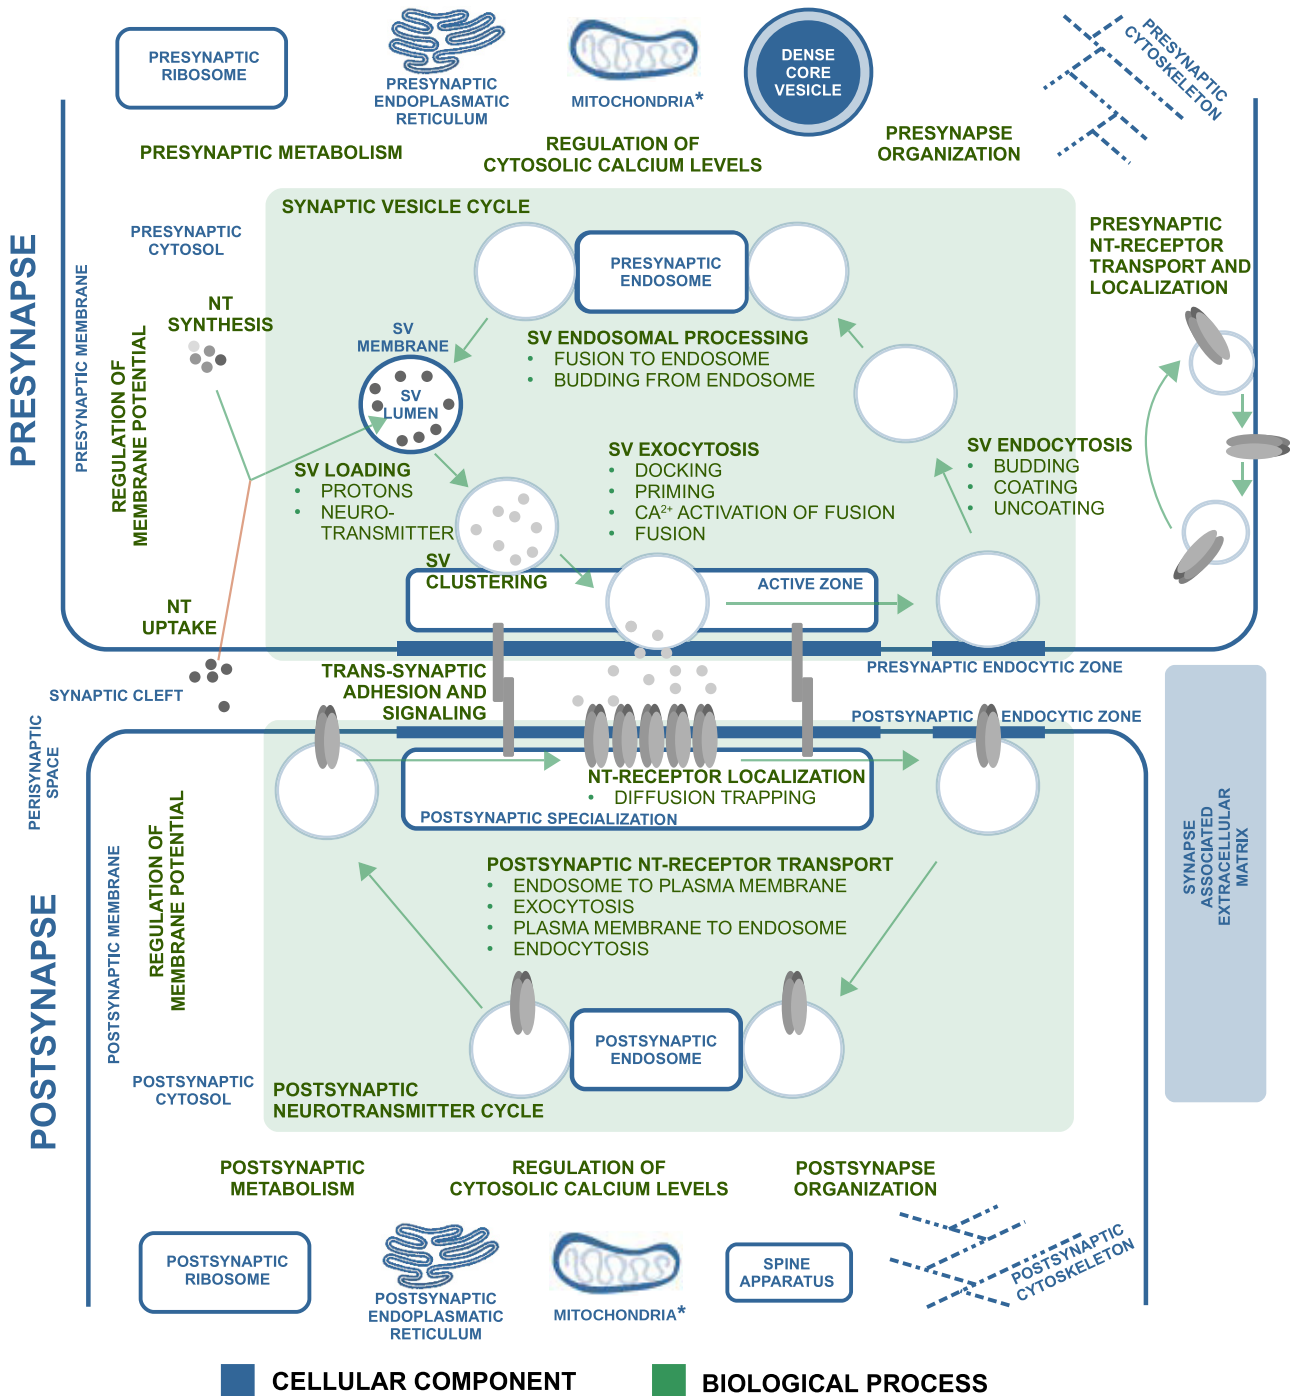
PRESYNAPTIC RIBOSOME

PRESYNAPTIC ENDOPLASMATIC RETICULUM

MITOCHONDRIA*

DENSE CORE VESICLE

PRESYNAPTIC CYTOSKELETON

PRESYNAPTIC METABOLISM

REGULATION OF CYTOSOLIC CALCIUM LEVELS

PRESYNAPSE ORGANIZATION

PRESYNAPSE

PRESYNAPTIC MEMBRANE

REGULATION OF MEMBRANE POTENTIAL

PRESYNAPTIC CYTOSOL

SYNAPTIC VESICLE CYCLE

PRESYNAPTIC ENDOSOME

PRESYNAPTIC NT-RECEPTOR TRANSPORT AND LOCALIZATION

NT SYNTHESIS

SV MEMBRANE

SV LUMEN

SV ENDOSOMAL PROCESSING
• FUSION TO ENDOSOME
• BUDDING FROM ENDOSOME

SV EXOCYTOSIS
• DOCKING
• PRIMING
• CA$^{2+}$ ACTIVATION OF FUSION
• FUSION

SV ENDOCYTOSIS
• BUDDING
• COATING
• UNCOATING

SV LOADING
• PROTONS
• NEURO-TRANSMITTER

SV CLUSTERING

ACTIVE ZONE

NT UPTAKE

PRESYNAPTIC ENDOCYTIC ZONE

SYNAPTIC CLEFT

TRANS-SYNAPTIC ADHESION AND SIGNALING

POSTSYNAPTIC ENDOCYTIC ZONE

PERISYNAPTIC SPACE

NT-RECEPTOR LOCALIZATION
• DIFFUSION TRAPPING

POSTSYNAPTIC SPECIALIZATION

SYNAPSE ASSOCIATED EXTRACELLULAR MATRIX

POSTSYNAPTIC MEMBRANE

REGULATION OF MEMBRANE POTENTIAL

POSTSYNAPTIC NT-RECEPTOR TRANSPORT
• ENDOSOME TO PLASMA MEMBRANE
• EXOCYTOSIS
• PLASMA MEMBRANE TO ENDOSOME
• ENDOCYTOSIS

POSTSYNAPSE

POSTSYNAPTIC ENDOSOME

POSTSYNAPTIC CYTOSOL

POSTSYNAPTIC NEUROTRANSMITTER CYCLE

POSTSYNAPTIC METABOLISM

REGULATION OF CYTOSOLIC CALCIUM LEVELS

POSTSYNAPSE ORGANIZATION

POSTSYNAPTIC RIBOSOME

POSTSYNAPTIC ENDOPLASMATIC RETICULUM

MITOCHONDRIA*

SPINE APPARATUS

POSTSYNAPTIC CYTOSKELETON

CELLULAR COMPONENT

BIOLOGICAL PROCESS